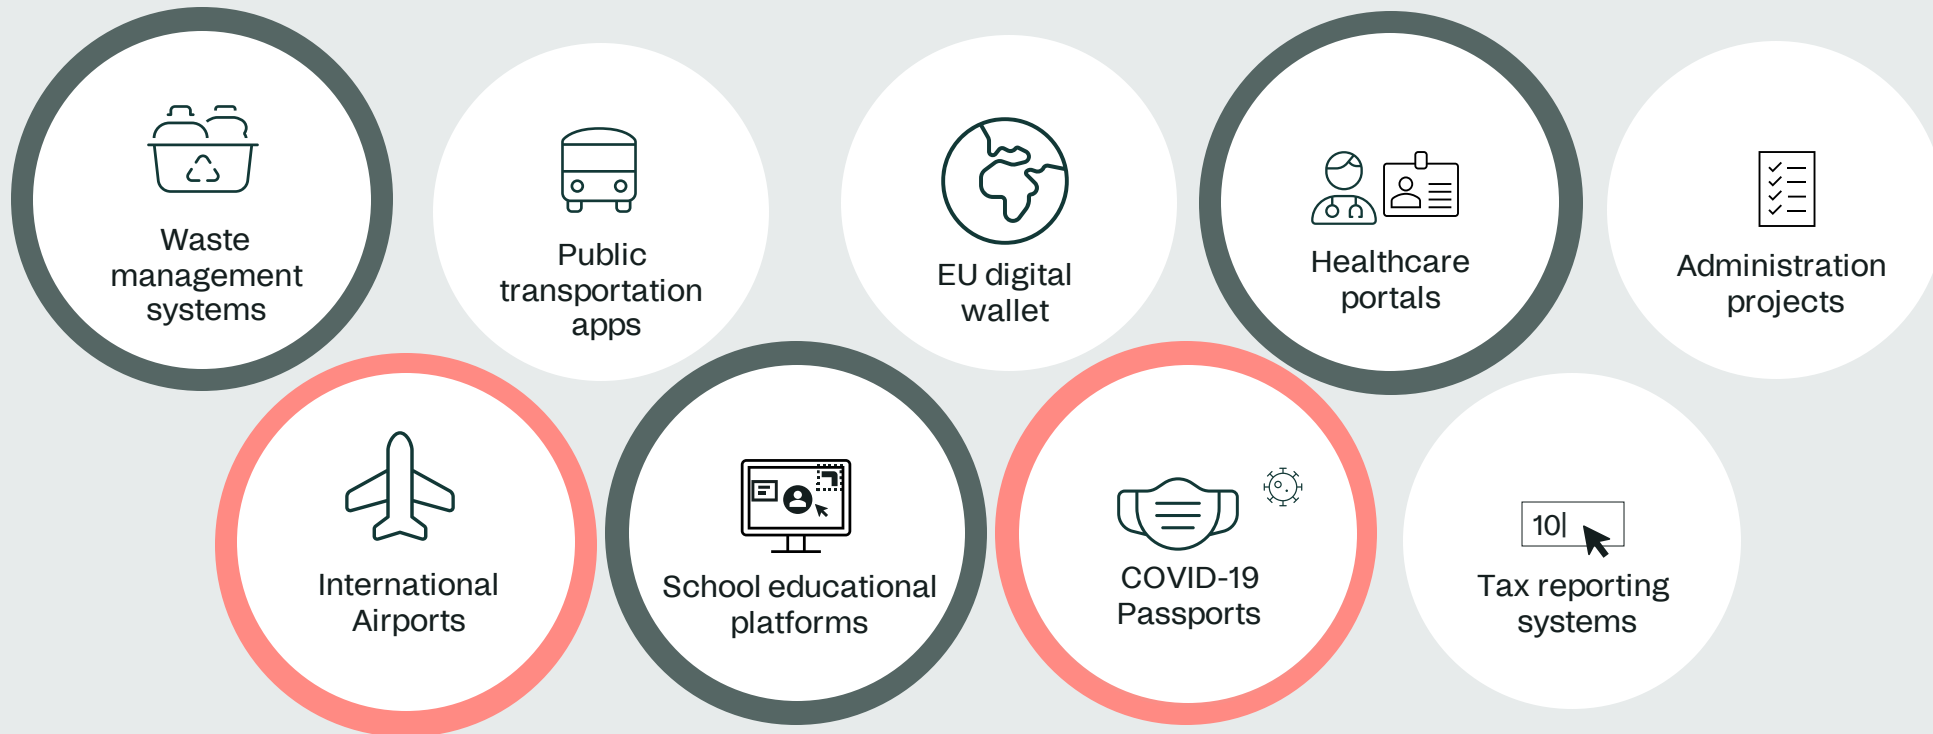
Waste management systems

Public transportation apps

EU digital wallet

Healthcare portals

Administration projects

International Airports

School educational platforms

COVID-19 Passports

10|

Tax reporting systems